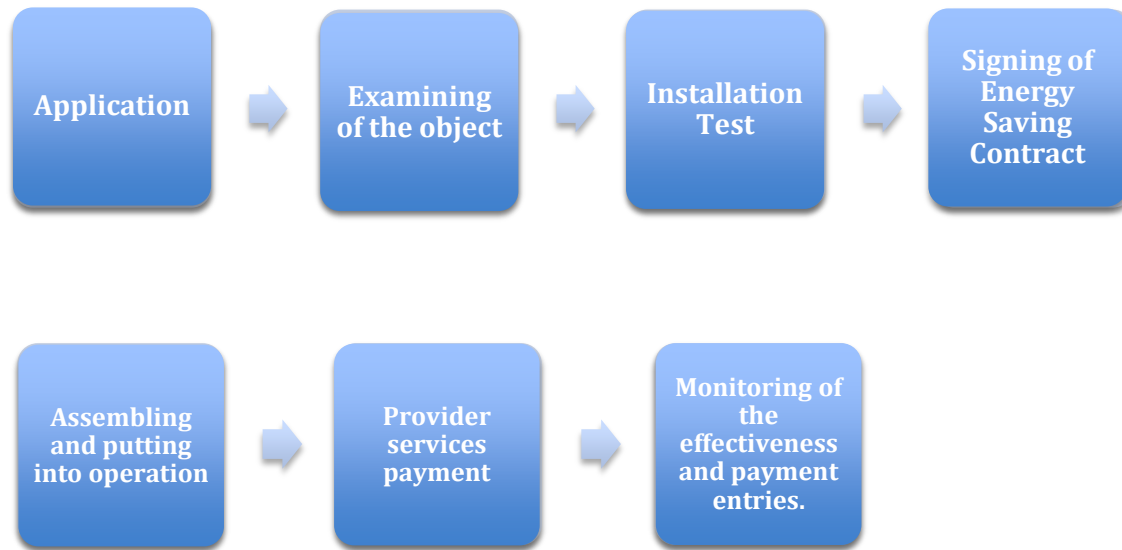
Application

Examining of the object

Installation Test

Signing of Energy Saving Contract

Assembling and putting into operation

Provider services payment

Monitoring of the effectiveness and payment entries.